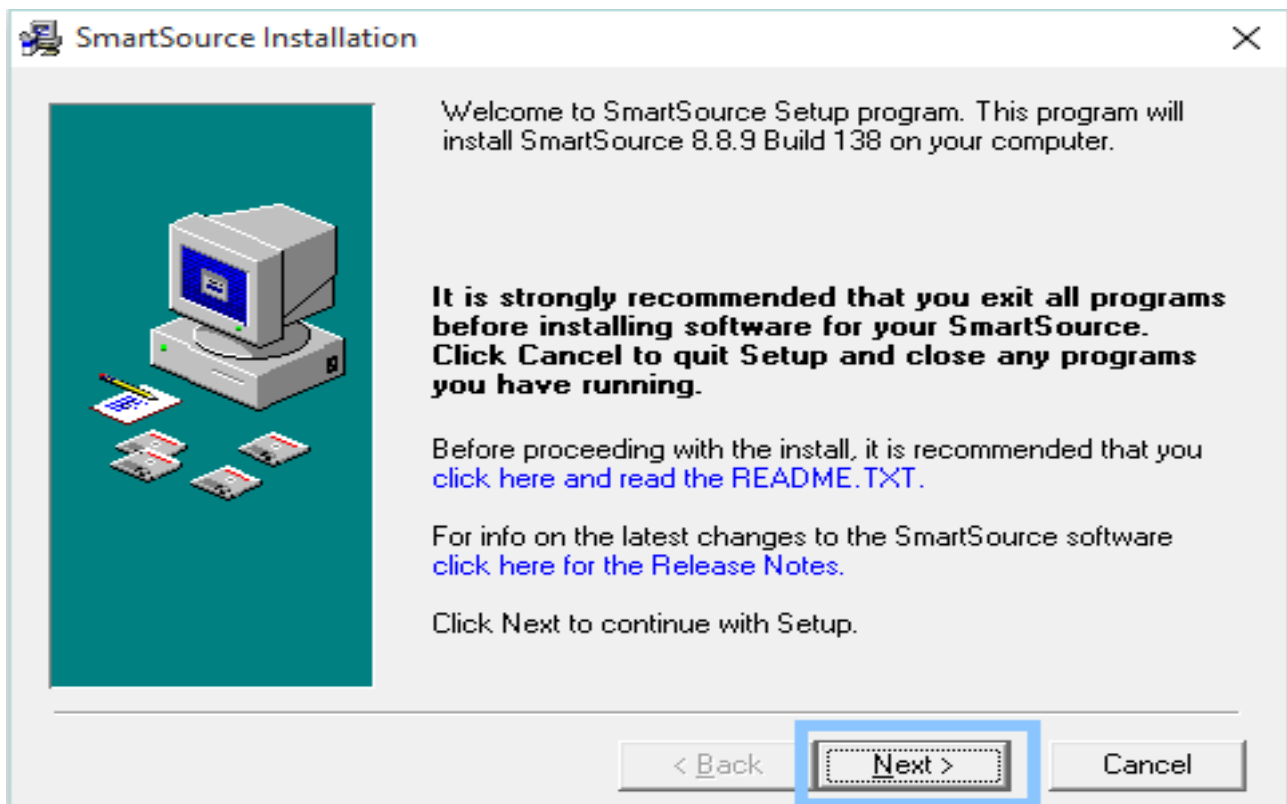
SmartSource Installation

Welcome to SmartSource Setup program. This program will install SmartSource 8.8.9 Build 138 on your computer.

It is strongly recommended that you exit all programs before installing software for your SmartSource. Click Cancel to quit Setup and close any programs you have running.

Before proceeding with the install, it is recommended that you click here and read the README.TXT.

For info on the latest changes to the SmartSource software click here for the Release Notes.

Click Next to continue with Setup.

< Back
Next >
Cancel